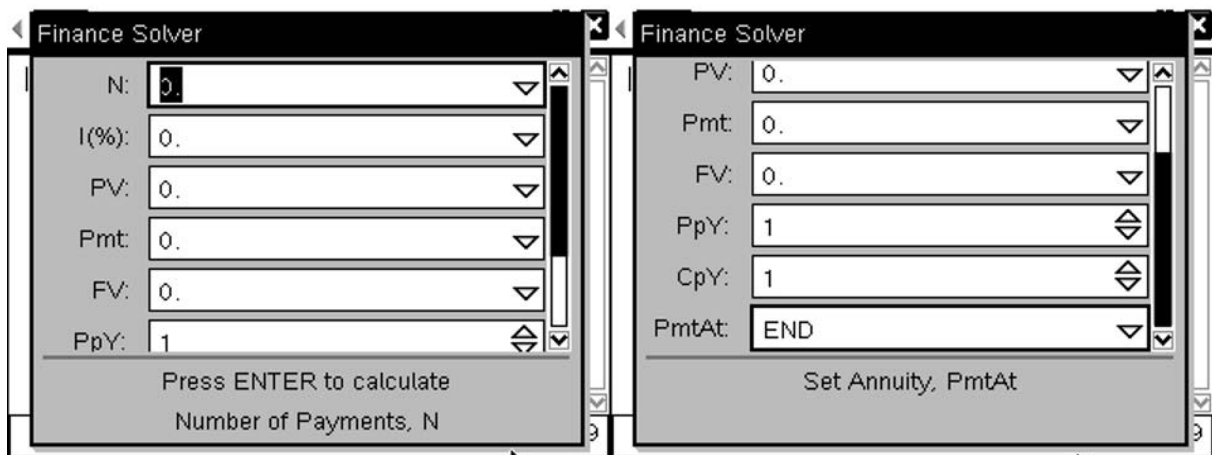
Finance Solver

N: 0.

I(%): 0.

PV: 0.

Pmt: 0.

FV: 0.

PpY: 1

Press ENTER to calculate

Number of Payments, N

Finance Solver

PV: 0.

Pmt: 0.

FV: 0.

PpY: 1

CpY: 1

PmtAt: END

Set Annuity, PmtAt